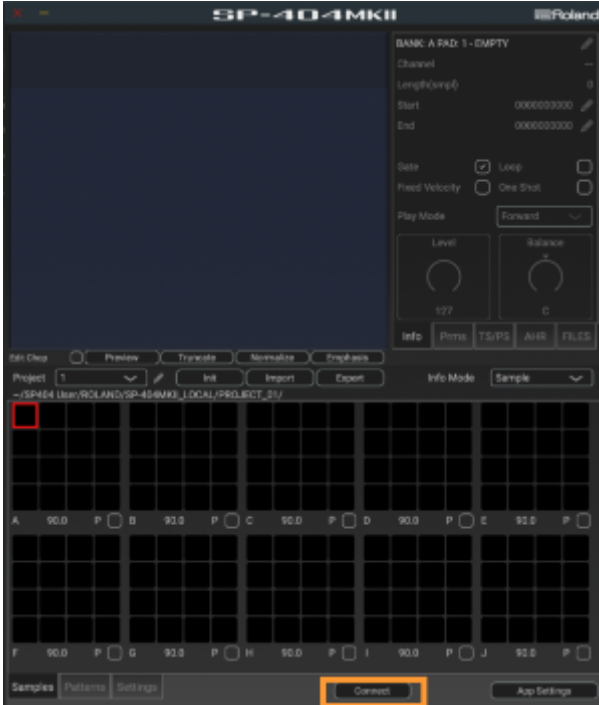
SP-404MKII

Roland

BANK: A PAD: 1 - EMPTY

Channel

Length(smpl) 0

Start 0000000000

End 0000000000

Gate

Loop

Fixed Velocity

One Shot

Play Mode Forward

Level

127

Balance

C

Info Prms TS/PS AHR FILES

Edit Chop Preview Truncate Normalize Emphasis

Project 1 Init Import Export

Info Mode Sample

~/SP404 User/ROLAND/SP-404MKII_LOCAL/PROJECT_01/

A 90.0 P

B 90.0 P

C 90.0 P

D 90.0 P

E 90.0 P

F 90.0 P

G 90.0 P

H 90.0 P

I 90.0 P

J 90.0 P

Samples Patterns Settings

Connect

App Settings